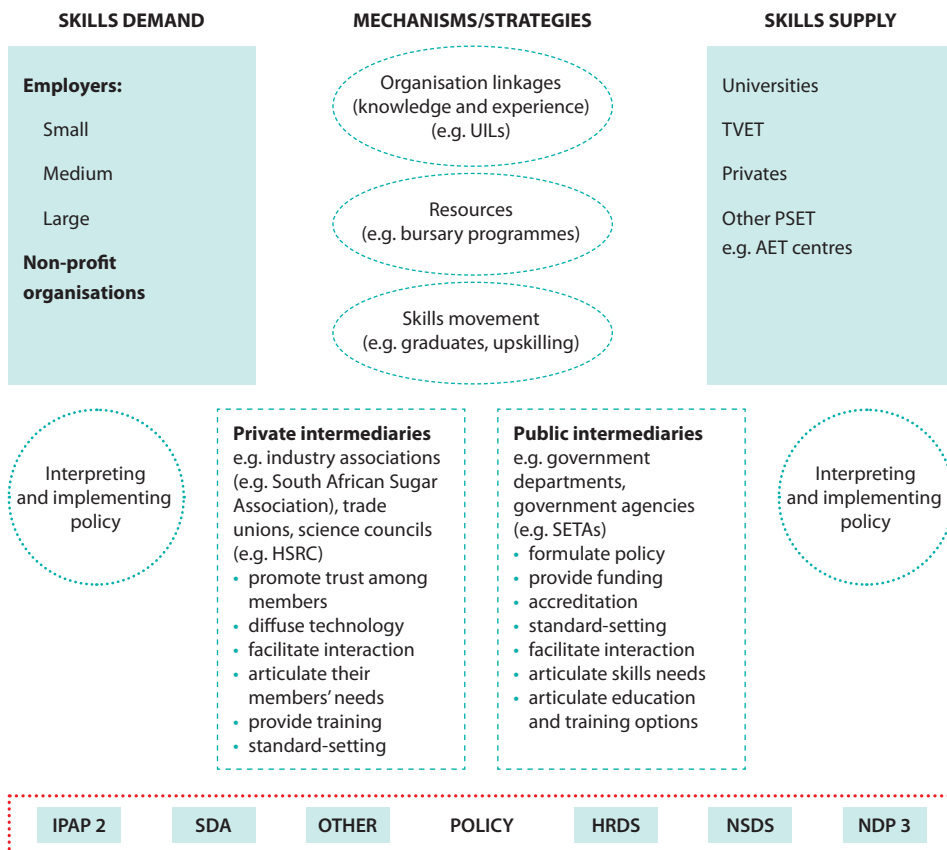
SKILLS DEMAND

MECHANISMS/STRATEGIES

SKILLS SUPPLY

**Employers:**

Small

Medium

Large

**Non-profit organisations**

Organisation linkages (knowledge and experience) (e.g. UILs)

Resources (e.g. bursary programmes)

Skills movement (e.g. graduates, upskilling)

Universities

TVET

Privates

Other PSET e.g. AET centres

Interpreting and implementing policy

**Private intermediaries**
e.g. industry associations (e.g. South African Sugar Association), trade unions, science councils (e.g. HSRC)
• promote trust among members
• diffuse technology
• facilitate interaction
• articulate their members' needs
• provide training
• standard-setting

**Public intermediaries**
e.g. government departments, government agencies (e.g. SETAs)
• formulate policy
• provide funding
• accreditation
• standard-setting
• facilitate interaction
• articulate skills needs
• articulate education and training options

Interpreting and implementing policy

IPAP 2 SDA OTHER POLICY HRDS NSDS NDP 3